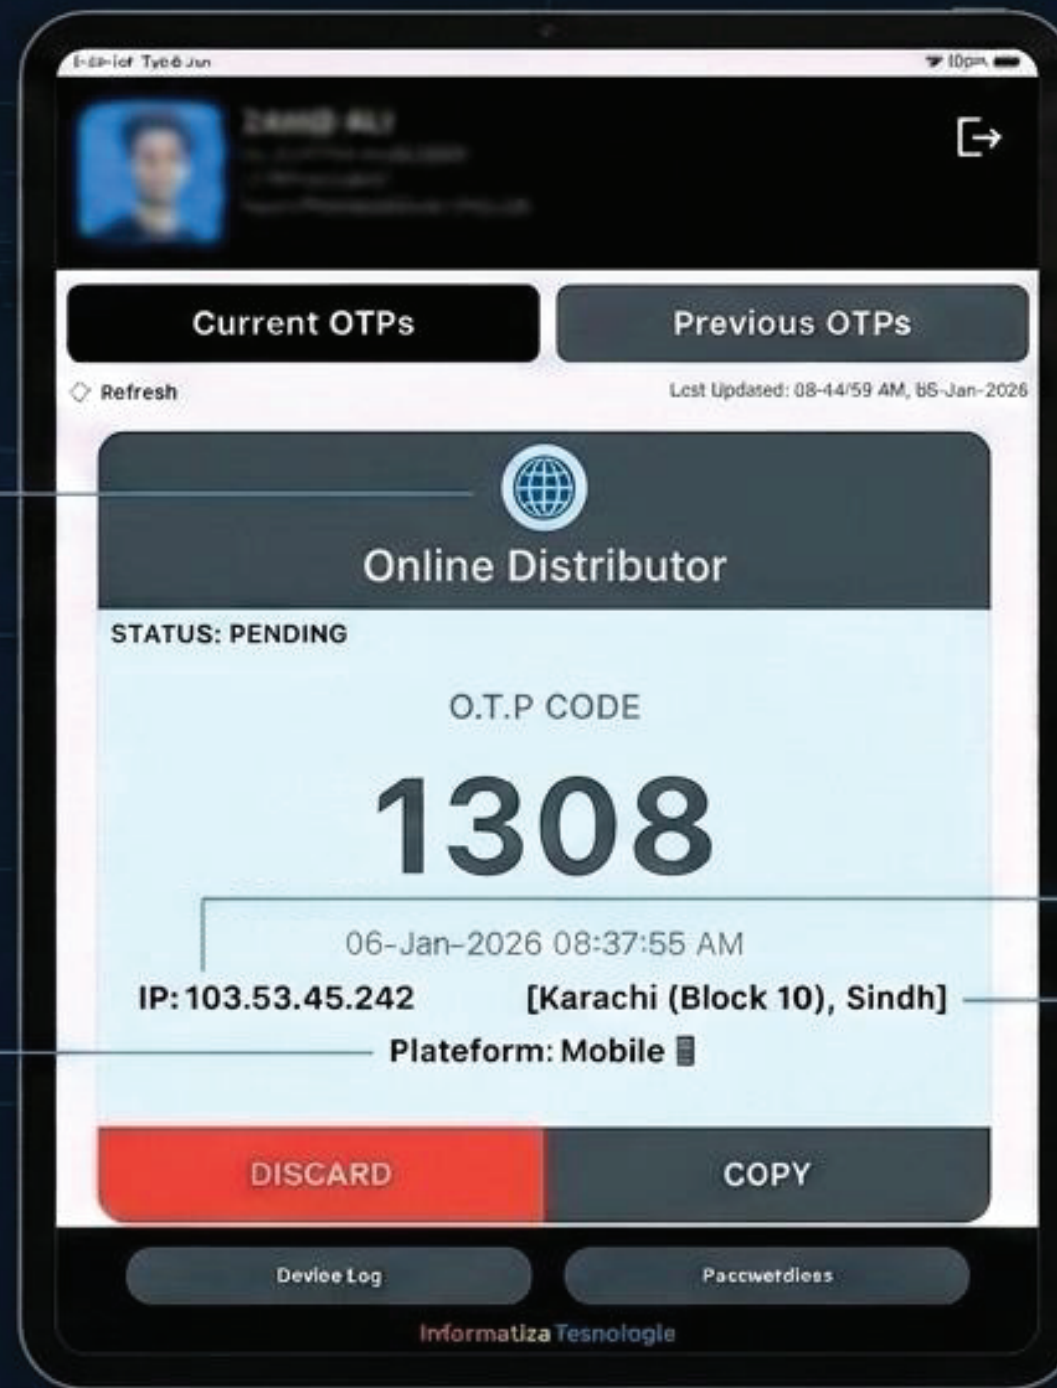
I-ɛP-iof Type Jan
10pm

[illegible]
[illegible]
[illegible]
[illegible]

Current OTPs

Previous OTPs

Refresh

Lcst Updased: 08-44/59 AM, 05-Jan-2026

Online Distributor

STATUS: PENDING

O.T.P CODE

1308

06-Jan-2026 08:37:55 AM

IP: 103.53.45.242

[Karachi (Block 10), Sindh]

Plateform: Mobile

DISCARD

COPY

Deviee Log

Paccwetdiess

Informatiza Tesnologie